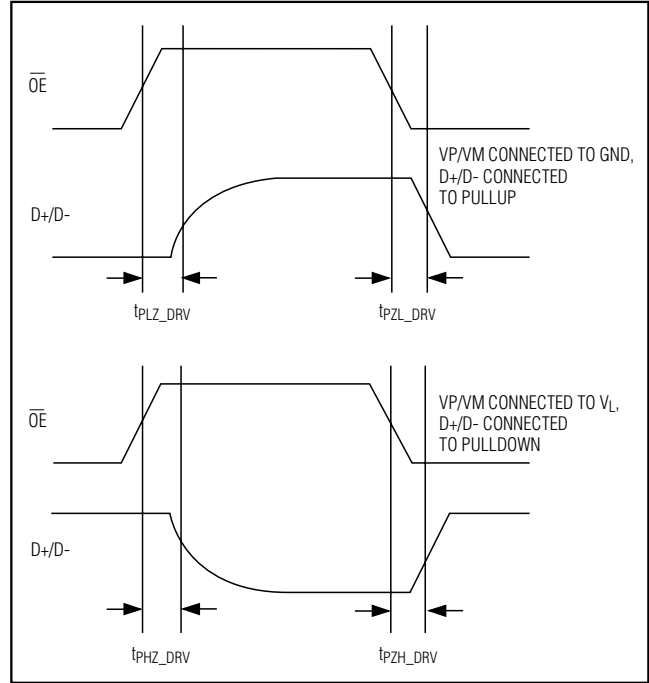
$\overline{OE}$

VP/VM CONNECTED TO GND, D+/D- CONNECTED TO PULLUP

D+/D-

$t_{PLZ\_DRV}$

$t_{PZL\_DRV}$

$\overline{OE}$

VP/VM CONNECTED TO $V_L$, D+/D- CONNECTED TO PULLDOWN

D+/D-

$t_{PHZ\_DRV}$

$t_{PZH\_DRV}$